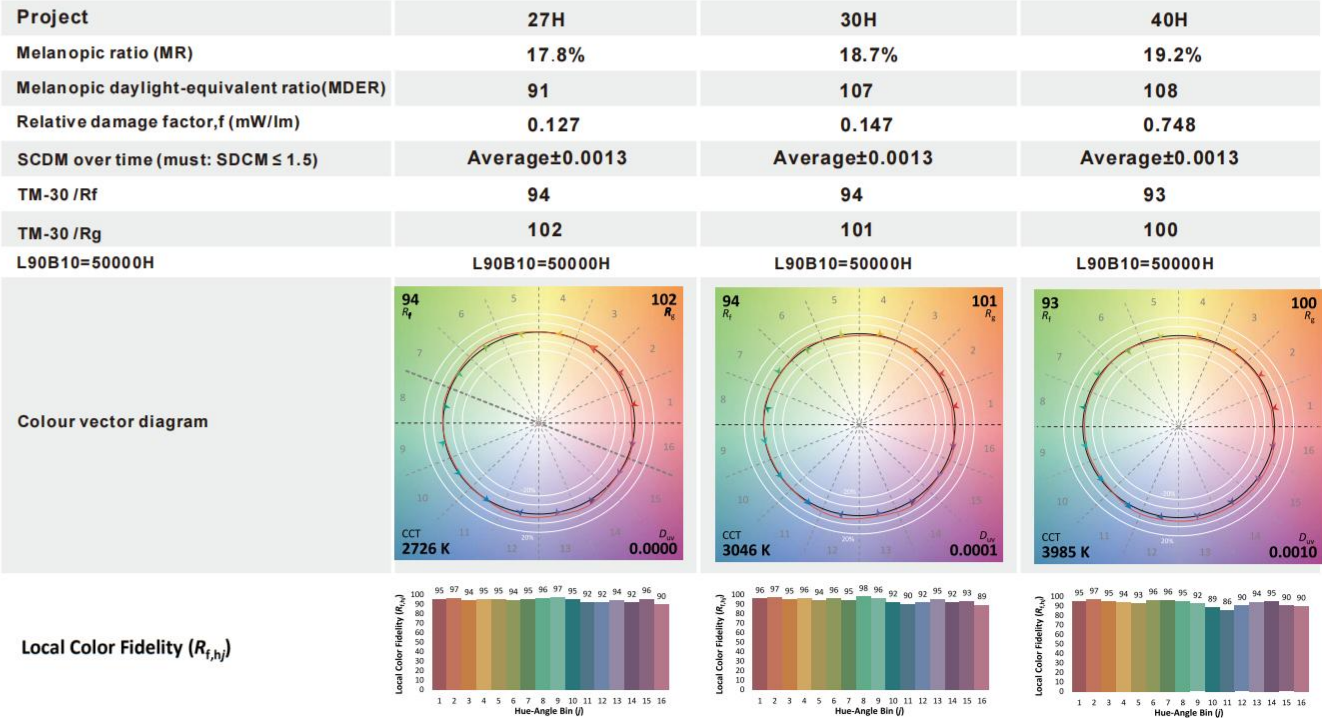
| Project | 27H | 30H | 40H |
|---|---|---|---|
| Melanopic ratio (MR) | 17.8% | 18.7% | 19.2% |
| Melanopic daylight-equivalent ratio(MDER) | 91 | 107 | 108 |
| Relative damage factor,f (mW/lm) | 0.127 | 0.147 | 0.748 |
| SCDM over time (must: SDCM ≤ 1.5) | Average±0.0013 | Average±0.0013 | Average±0.0013 |
| TM-30 /Rf | 94 | 94 | 93 |
| TM-30 /Rg | 102 | 101 | 100 |
| L90B10=50000H | L90B10=50000H | L90B10=50000H | L90B10=50000H |
| Colour vector diagram | 94 $R_f$ 102 $R_g$ 1 2 3 4 5 6 7 8 9 10 11 12 13 14 15 16 20% CCT 2726 K $D_{uv}$ 0.0000 | 94 $R_f$ 101 $R_g$ 1 2 3 4 5 6 7 8 9 10 11 12 13 14 15 16 20% CCT 3046 K $D_{uv}$ 0.0001 | 93 $R_f$ 100 $R_g$ 1 2 3 4 5 6 7 8 9 10 11 12 13 14 15 16 20% CCT 3985 K $D_{uv}$ 0.0010 |
| Local Color Fidelity ($R_{f,hj}$) | Local Color Fidelity ($R_{f,hj}$) 0 10 20 30 40 50 60 70 80 90 100; 95 97 94 95 95 94 95 96 97 95 92 92 94 92 96 90; 1 2 3 4 5 6 7 8 9 10 11 12 13 14 15 16 Hue-Angle Bin (j) | Local Color Fidelity ($R_{f,hj}$) 0 10 20 30 40 50 60 70 80 90 100; 96 97 95 96 94 96 95 98 96 92 90 92 95 92 93 89; 1 2 3 4 5 6 7 8 9 10 11 12 13 14 15 16 Hue-Angle Bin (j) | Local Color Fidelity ($R_{f,hj}$) 0 10 20 30 40 50 60 70 80 90 100; 95 97 95 94 93 96 96 95 92 89 86 90 94 95 90 90; 1 2 3 4 5 6 7 8 9 10 11 12 13 14 15 16 Hue-Angle Bin (j) |